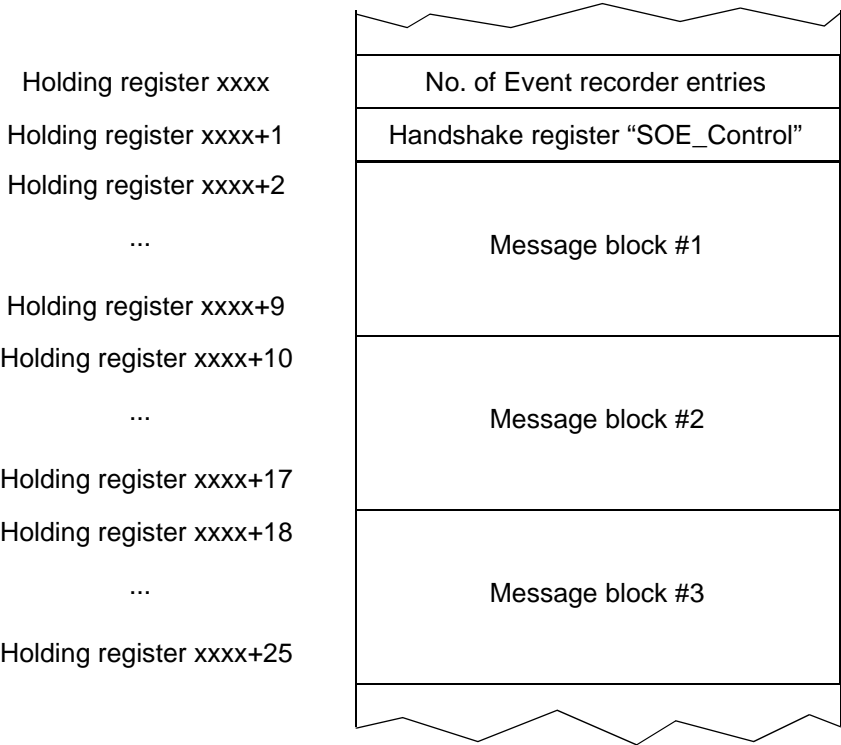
Holding register xxxx
No. of Event recorder entries
Holding register xxxx+1
Handshake register “SOE_Control”
Holding register xxxx+2
...
Message block #1
Holding register xxxx+9
Holding register xxxx+10
...
Message block #2
Holding register xxxx+17
Holding register xxxx+18
...
Message block #3
Holding register xxxx+25